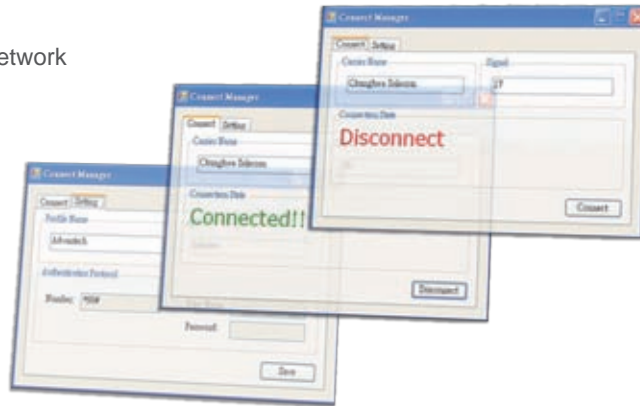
etwork

Connect Manager
Connect Setting
Carrier Name
Chunghwa Telecom
Signal
17
Connection State
Disconnect
Connect

Connect Manager
Connect Setting
Carrier Name
Chunghwa Telecom
Connection State
Connected!!
Disconnect

Connect Manager
Connect Setting
Profile Name
Advantech
Authentication Protocol
Number *99#
Password
Save